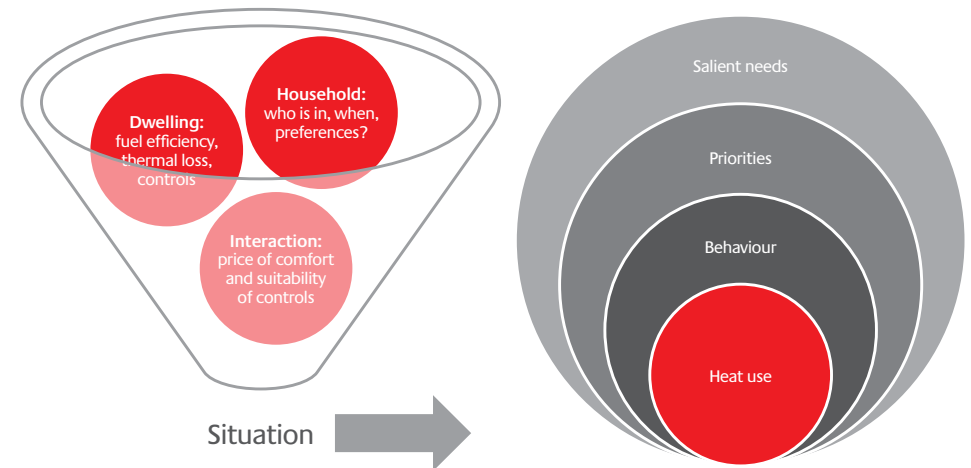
Dwelling:
fuel efficiency, thermal loss, controls

Household:
who is in, when, preferences?

Interaction:
price of comfort and suitability of controls

Situation

Salient needs

Priorities

Behaviour

Heat use